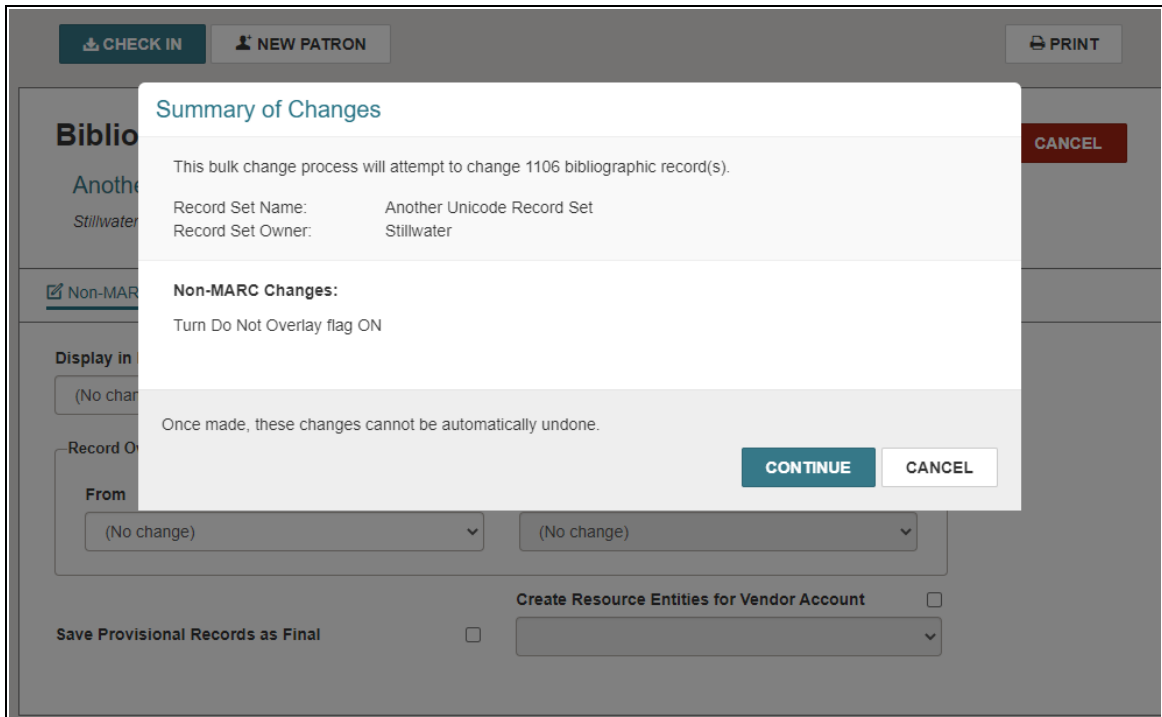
CHECK IN
NEW PATRON
PRINT

Biblio
Anothe
Stillwater
CANCEL

Non-MAR

Display in
(No char

Record O
From
(No change)
(No change)

Summary of Changes

This bulk change process will attempt to change 1106 bibliographic record(s).

Record Set Name: Another Unicode Record Set
Record Set Owner: Stillwater

Non-MARC Changes:

Turn Do Not Overlay flag ON

Once made, these changes cannot be automatically undone.

CONTINUE
CANCEL

Create Resource Entities for Vendor Account

Save Provisional Records as Final